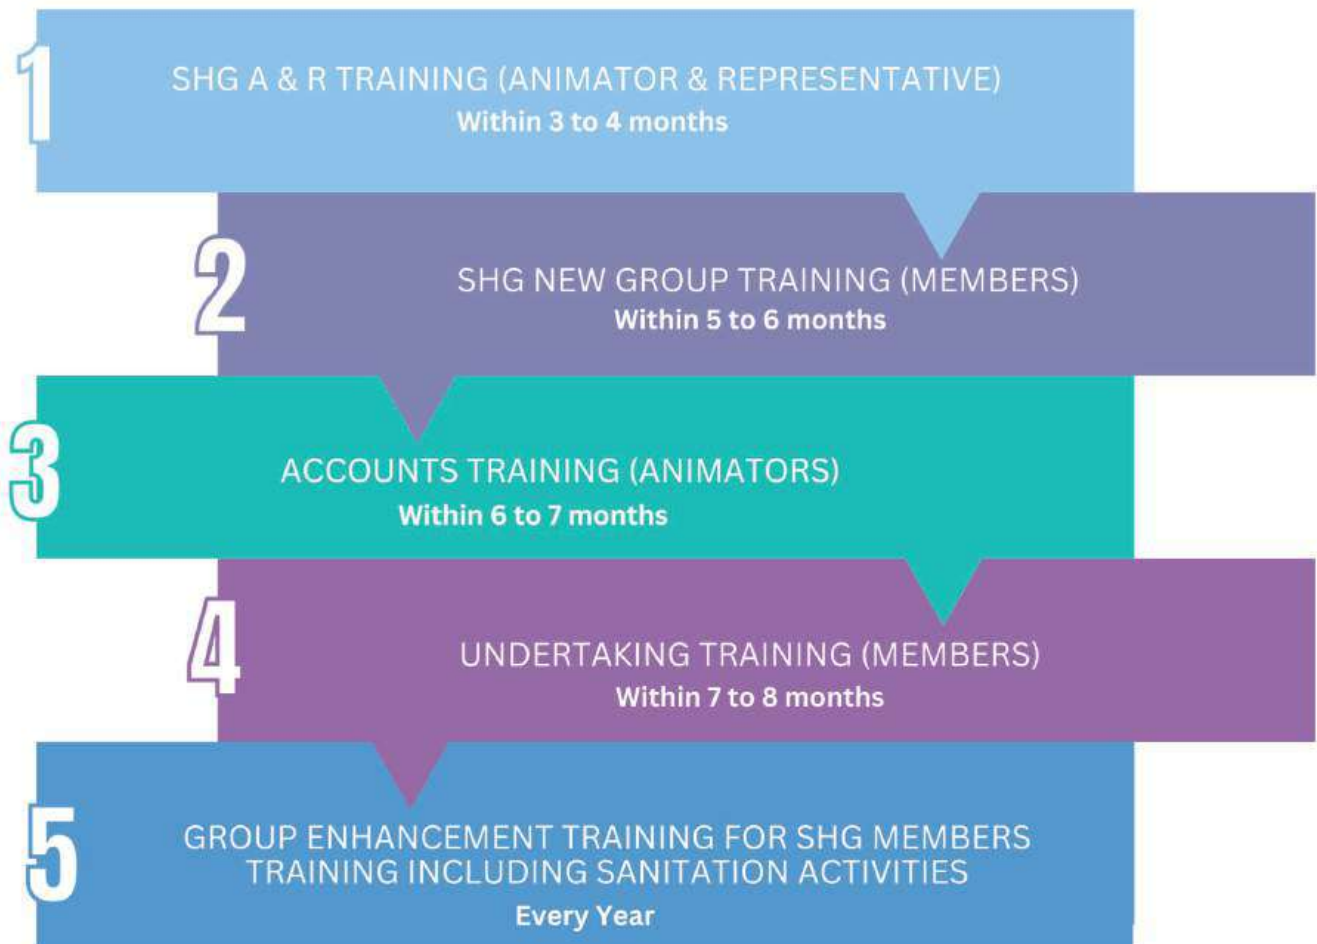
1

SHG A & R TRAINING (ANIMATOR & REPRESENTATIVE)
Within 3 to 4 months

2

SHG NEW GROUP TRAINING (MEMBERS)
Within 5 to 6 months

3

ACCOUNTS TRAINING (ANIMATORS)
Within 6 to 7 months

4

UNDERTAKING TRAINING (MEMBERS)
Within 7 to 8 months

5

GROUP ENHANCEMENT TRAINING FOR SHG MEMBERS TRAINING INCLUDING SANITATION ACTIVITIES
Every Year